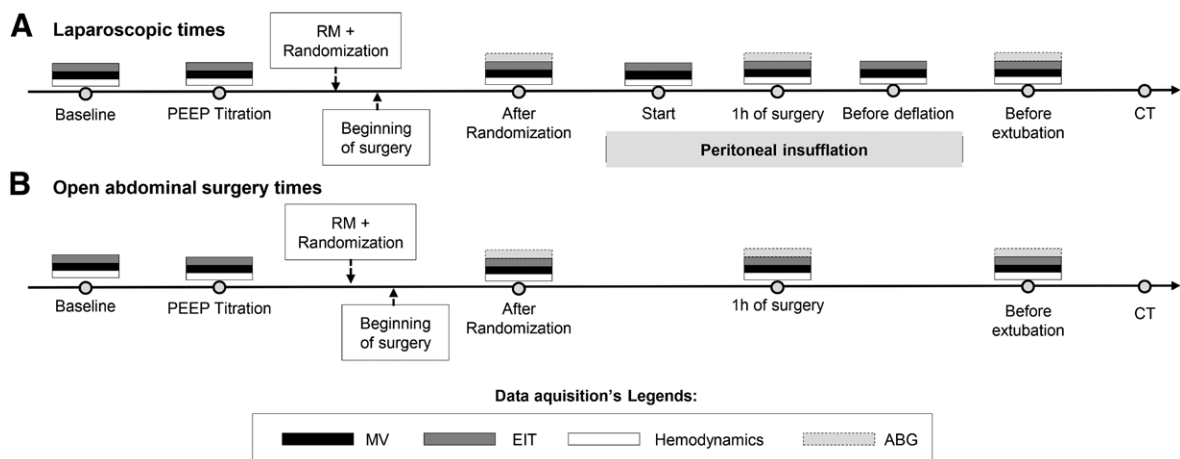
A Laparoscopic times

RM + Randomization

Baseline

PEEP Titration

Beginning of surgery

After Randomization

Start

1h of surgery

Before deflation

Before extubation

CT

Peritoneal insufflation

B Open abdominal surgery times

RM + Randomization

Baseline

PEEP Titration

Beginning of surgery

After Randomization

1h of surgery

Before extubation

CT

Data aquisition's Legends:

MV EIT Hemodynamics ABG